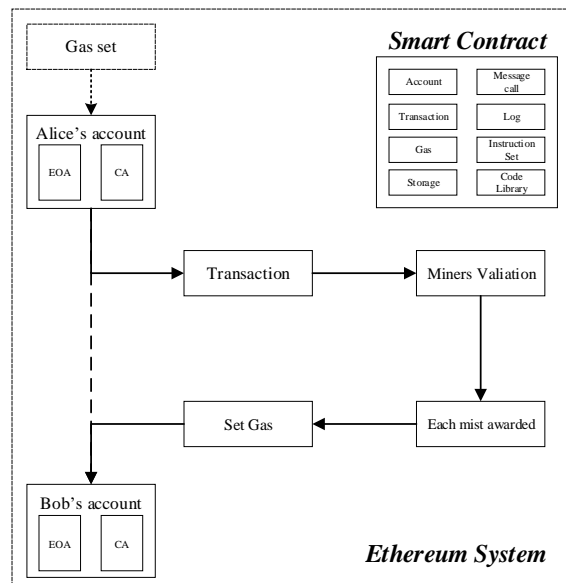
Gas set

Smart Contract

| Account | Message call |
|---|---|
| Transaction | Log |
| Gas | Instruction Set |
| Storage | Code Library |

Alice's account

EOA

CA

Transaction

Miners Valiation

Each mist awarded

Set Gas

Bob's account

EOA

CA

Ethereum System